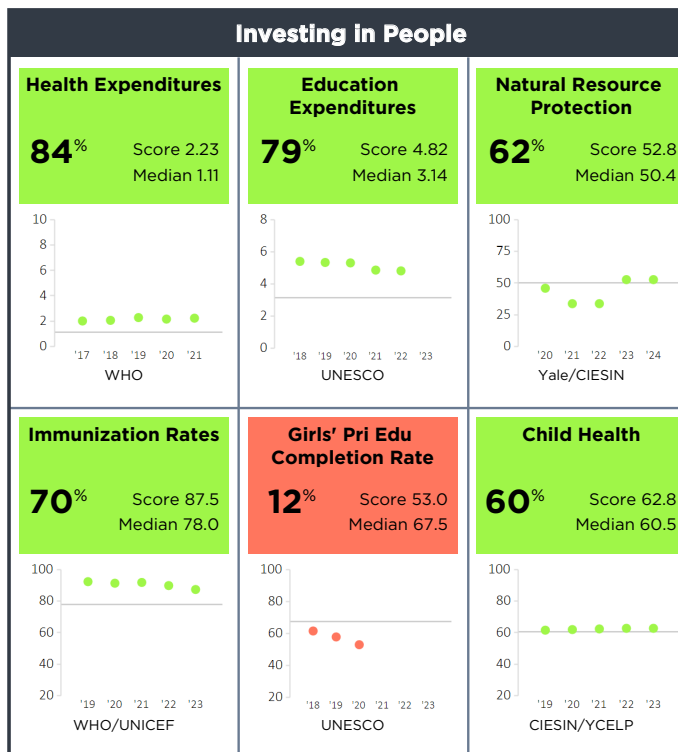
Investing in People

Health Expenditures
84%
Score 2.23
Median 1.11

10
8
6
4
2
0
'17 '18 '19 '20 '21
WHO

Education Expenditures
79%
Score 4.82
Median 3.14

8
6
4
2
0
'18 '19 '20 '21 '22 '23
UNESCO

Natural Resource Protection
62%
Score 52.8
Median 50.4

100
75
50
25
0
'20 '21 '22 '23 '24
Yale/CIESIN

Immunization Rates
70%
Score 87.5
Median 78.0

100
80
60
40
20
'19 '20 '21 '22 '23
WHO/UNICEF

Girls' Pri Edu Completion Rate
12%
Score 53.0
Median 67.5

100
80
60
40
20
'18 '19 '20 '21 '22 '23
UNESCO

Child Health
60%
Score 62.8
Median 60.5

100
80
60
40
20
'19 '20 '21 '22 '23
CIESIN/YCELP